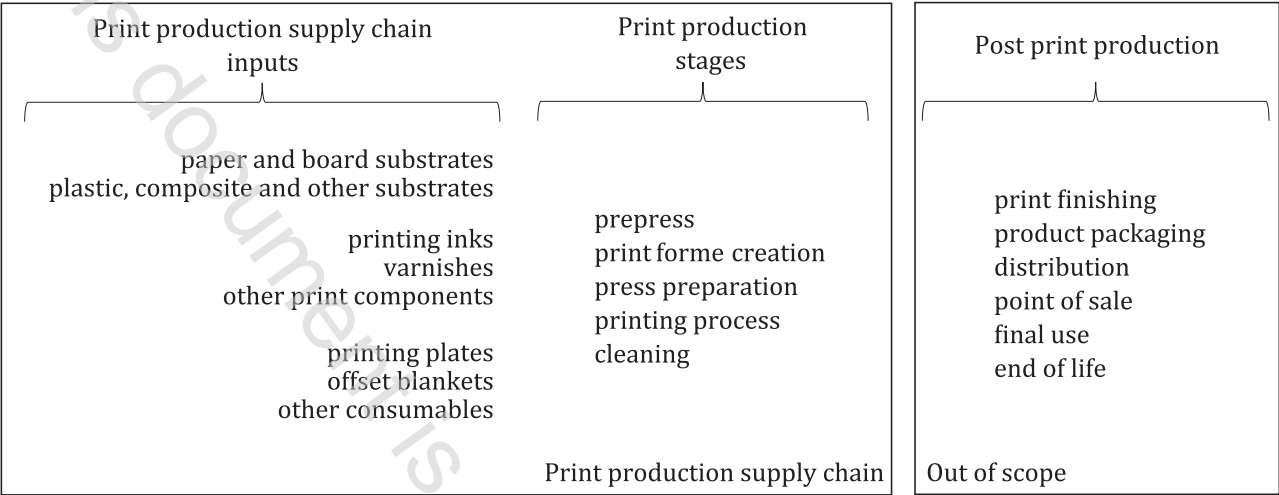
Print production supply chain inputs

paper and board substrates
plastic, composite and other substrates

printing inks
varnishes
other print components

printing plates
offset blankets
other consumables

Print production stages

prepress
print forme creation
press preparation
printing process
cleaning

Print production supply chain

Post print production

print finishing
product packaging
distribution
point of sale
final use
end of life

Out of scope

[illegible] document is